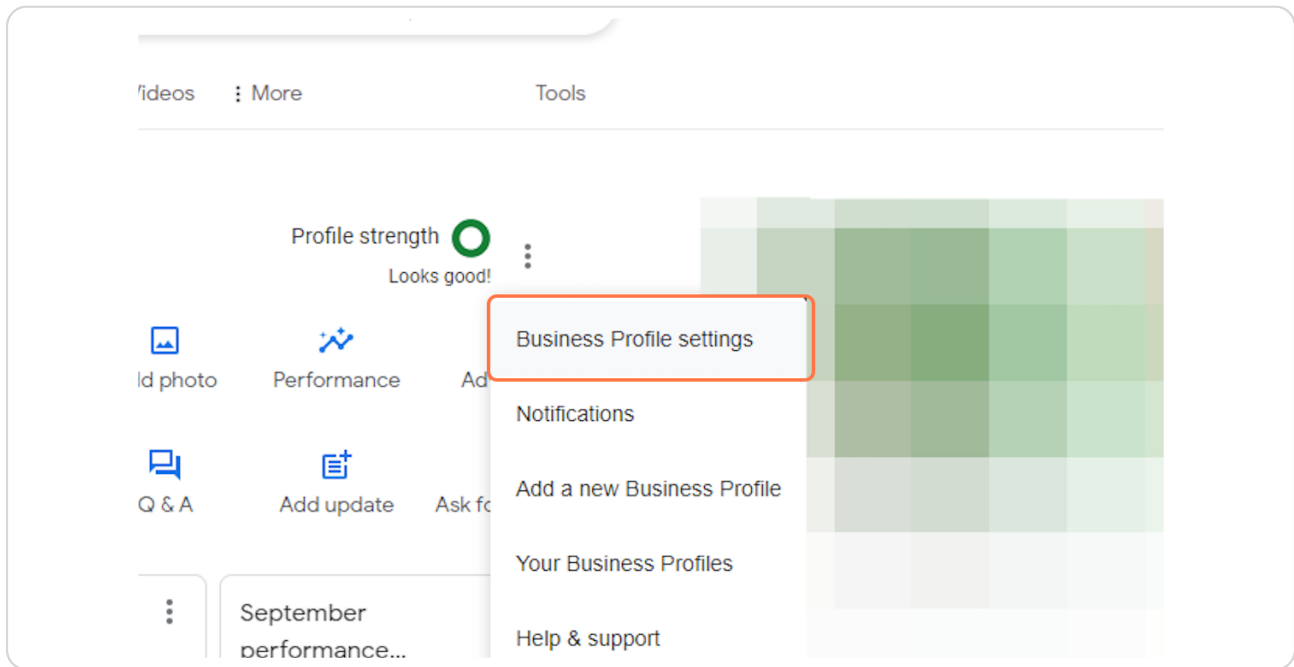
/ideos ⋮ More Tools

Profile strength
Looks good!

ld photo
Performance
Ad
Q & A
Add update
Ask fo

Business Profile settings
Notifications
Add a new Business Profile
Your Business Profiles
Help & support

September performance...